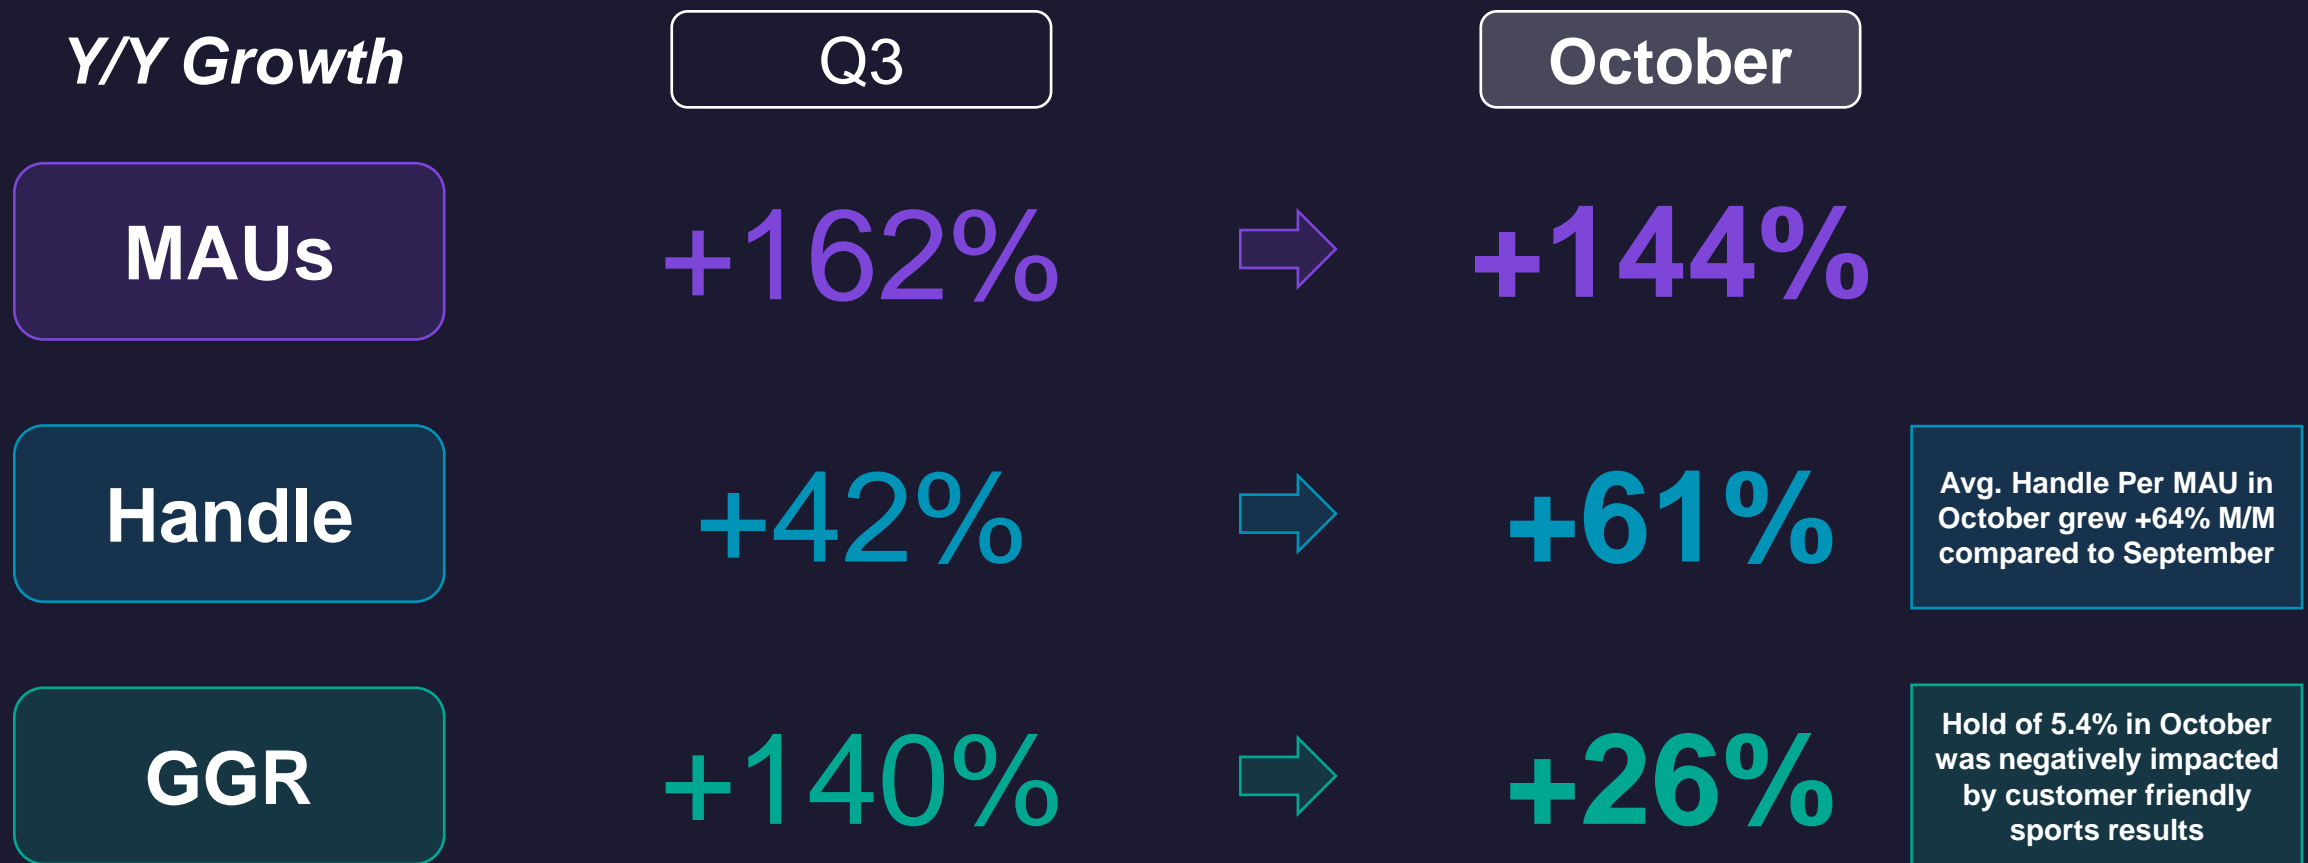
Y/Y Growth

Q3

October

MAUs

+162%

+144%

Handle

+42%

+61%

Avg. Handle Per MAU in October grew +64% M/M compared to September

GGR

+140%

+26%

Hold of 5.4% in October was negatively impacted by customer friendly sports results